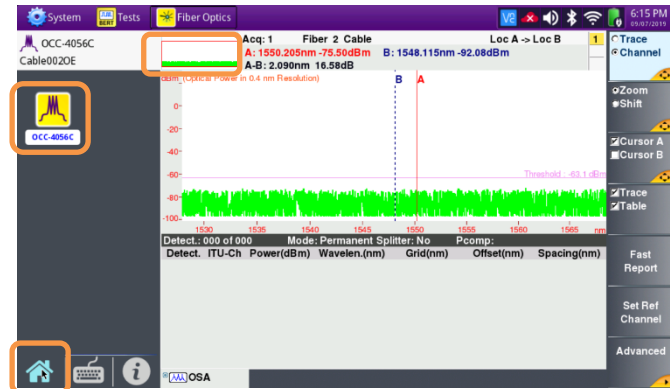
System Tests Fiber Optics

6:15 PM
05/07/2019

OCC-4056C
Cable002OE

OCC-4056C

Acq: 1 Fiber 2 Cable Loc A -> Loc B 1
A: 1550.205nm -75.50dBm B: 1548.115nm -92.08dBm
A-B: 2.090nm 16.58dB

dBm (Optical Power in 0.4 nm Resolution)

B A

0-
-20-
-40-
-60-
-80-
-100-

Threshold : -63.1 dBm

1530 1535 1540 1545 1550 1555 1560 1565 nm

Detect.: 000 of 000 Mode: Permanent Splitter: No Pcomp:

| Detect. | ITU-Ch | Power(dBm) | Wavelen.(nm) | Grid(nm) | Offset(nm) | Spacing(nm) |
|---|---|---|---|---|---|---|

OSA

Trace
Channel

Zoom
Shift

Cursor A
Cursor B

Trace
Table

Fast Report

Set Ref Channel

Advanced